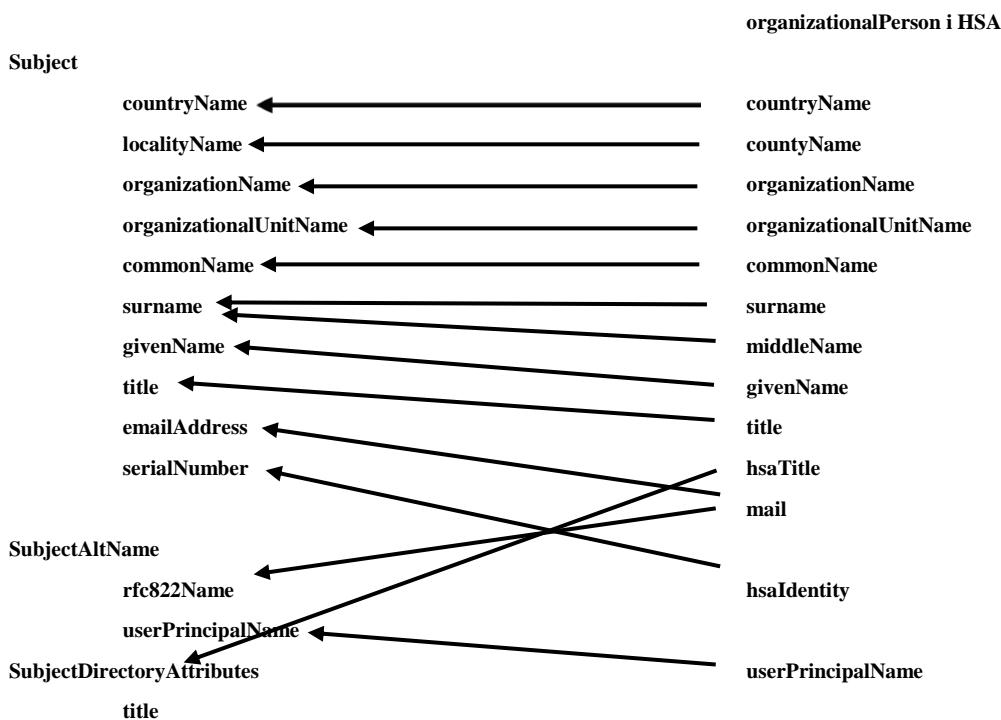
organizationalPerson i HSA

Subject

countryName

localityName

organizationName

organizationalUnitName

commonName

surname

givenName

title

emailAddress

serialNumber

SubjectAltName

rfc822Name

userPrincipalName

SubjectDirectoryAttributes

title

countryName

countyName

organizationName

organizationalUnitName

commonName

surname

middleName

givenName

title

hsaTitle

mail

hsaIdentity

userPrincipalName